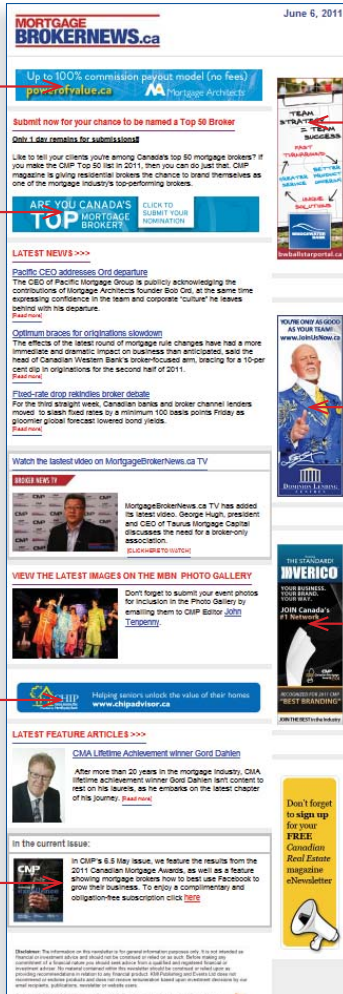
MORTGAGE BROKERNEWS.ca

June 6, 2011

Up to 100% commission payout model (no fees) powerofvalue.ca Mortgage Architects

Submit now for your chance to be named a Top 50 Broker

Only 1 day remains for submissions!

Like to tell your clients you're among Canada's top 50 mortgage brokers? If you make the CMP Top 50 list in 2011, then you can do just that. CMP magazine is giving residential brokers the chance to brand themselves as one of the mortgage industry's top-performing brokers.

ARE YOU CANADA'S TOP MORTGAGE BROKER? CLICK TO SUBMIT YOUR NOMINATION

LATEST NEWS >>>

Pacific CEO addresses Ord departure
The CEO of Pacific Mortgage Group is publicly acknowledging the contributions of Mortgage Architects founder Bob Ord, at the same time expressing confidence in the team and corporate "culture" he leaves behind with his departure.
[Read more]

Optimum braces for originations slowdown
The effects of the latest round of mortgage rule changes have had a more immediate and dramatic impact on business than anticipated, said the head of Canadian Western Bank's broker-focused arm, bracing for a 10-per cent dip in originations for the second half of 2011.
[Read more]

Fixed-rate drop rekindles broker debate
For the third straight week, Canadian banks and broker channel lenders moved to slash fixed rates by a minimum 100 basis points Friday as gloomier global forecast lowered bond yields.
[Read more]

Watch the lastest video on MortgageBrokerNews.ca TV

BROKER NEWS TV

MortgageBrokerNews.ca TV has added its latest video. George Hugh, president and CEO of Taurus Mortgage Capital discusses the need for a broker-only association.
[CLICK HERE TO WATCH]

VIEW THE LATEST IMAGES ON THE MBN PHOTO GALLERY

Don't forget to submit your event photos for inclusion in the Photo Gallery by emailing them to CMP Editor John Tenpenny.
[Read more]

CHIP Helping seniors unlock the value of their homes www.chipadvisor.ca

LATEST FEATURE ARTICLES >>>

CMA Lifetime Achievement winner Gord Dahlen
After more than 20 years in the mortgage industry, CMA lifetime achievement winner Gord Dahlen isn't content to rest on his laurels, as he embarks on the latest chapter of his journey. [Read more]

In the current issue:

In CMP's 6.5 May issue, we feature the results from the 2011 Canadian Mortgage Awards, as well as a feature showing mortgage brokers how to best use Facebook to grow their business. To enjoy a complimentary and obligation-free subscription click here

Disclaimer: The information on this newsletter is for general information purposes only. It is not intended as financial or investment advice and should not be construed or relied on as such. Before making any commitment of a financial nature you should seek advice from a qualified and registered financial or investment advisor. No material contained within this newsletter should be construed or relied upon as providing recommendations in relation to any financial product. KM Publishing and Events Ltd does not recommend or endorse products and does not receive remuneration based upon endorsement decisions by our email recipients, publications, newsletter or website users.

TEAM STRATEGY = TEAM SUCCESS
FAST TURNAROUND
CREATIVE SOLUTIONS
BETTER PRODUCT OFFERINGS
UNIQUE SOLUTIONS
bwballstarportal.ca

YOU'RE ONLY AS GOOD AS YOUR TEAM!
www.JoinUsNow.ca
DOMINION LENDING CENTRES

THE STANDARD!
INVERICO
YOUR BUSINESS. YOUR BRAND. YOUR WAY.
JOIN Canada's #1 Network
RECOGNIZED FOR 2011 CMP "BEST BRANDING"
JOIN THE BEST invis.ca

Don't forget to sign up for your FREE Canadian Real Estate magazine eNewsletter